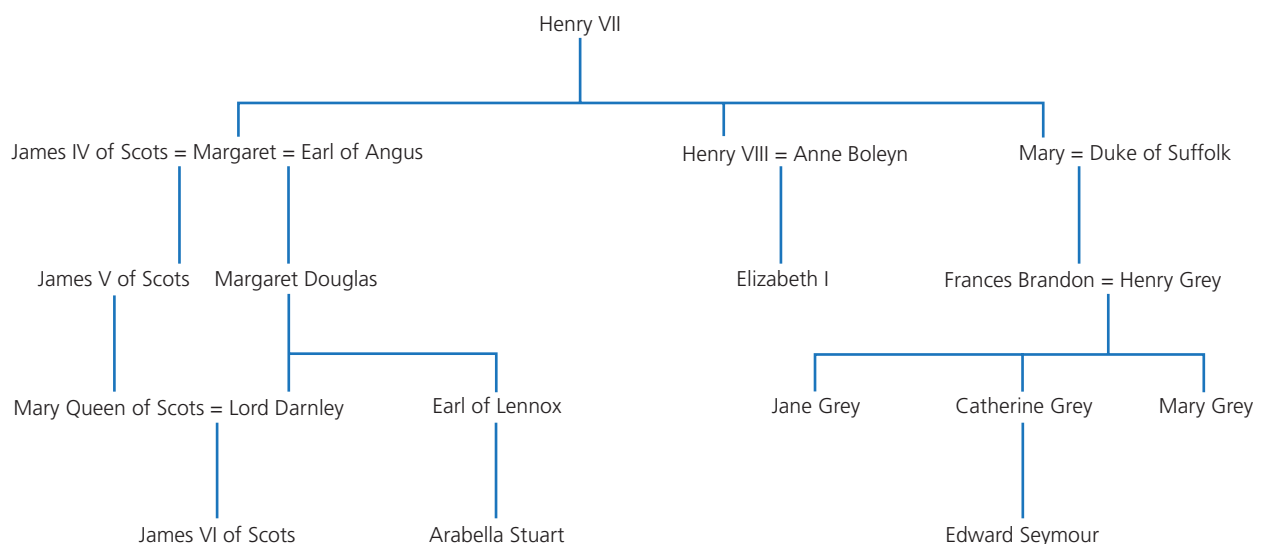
Henry VII

James IV of Scots = Margaret = Earl of Angus

Henry VIII = Anne Boleyn

Mary = Duke of Suffolk

James V of Scots

Margaret Douglas

Elizabeth I

Frances Brandon = Henry Grey

Mary Queen of Scots = Lord Darnley

Earl of Lennox

Jane Grey

Catherine Grey

Mary Grey

James VI of Scots

Arabella Stuart

Edward Seymour